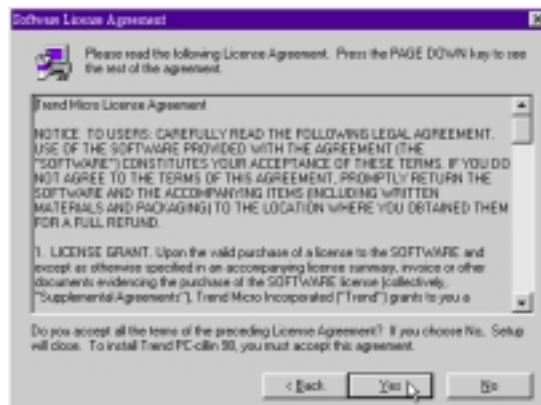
Software License Agreement

Please read the following License Agreement. Press the PAGE DOWN key to see the rest of the agreement.

Trend Micro License Agreement

NOTICE TO USERS: CAREFULLY READ THE FOLLOWING LEGAL AGREEMENT. USE OF THE SOFTWARE PROVIDED WITH THE AGREEMENT (THE "SOFTWARE") CONSTITUTES YOUR ACCEPTANCE OF THESE TERMS. IF YOU DO NOT AGREE TO THE TERMS OF THIS AGREEMENT, PROMPTLY RETURN THE SOFTWARE AND THE ACCOMPANYING ITEMS (INCLUDING WRITTEN MATERIALS AND PACKAGING) TO THE LOCATION WHERE YOU OBTAINED THEM FOR A FULL REFUND.

1. LICENSE GRANT. Upon the valid purchase of a license to the SOFTWARE and except as otherwise specified in an accompanying license summary, invoice or other documents evidencing the purchase of the SOFTWARE license (collectively, "Supplemental Agreements"), Trend Micro Incorporated ("Trend") grants to you a

Do you accept all the terms of the preceding License Agreement? If you choose No, Setup will close. To install Trend PC-cillin 98, you must accept this agreement.

< Back Yes No